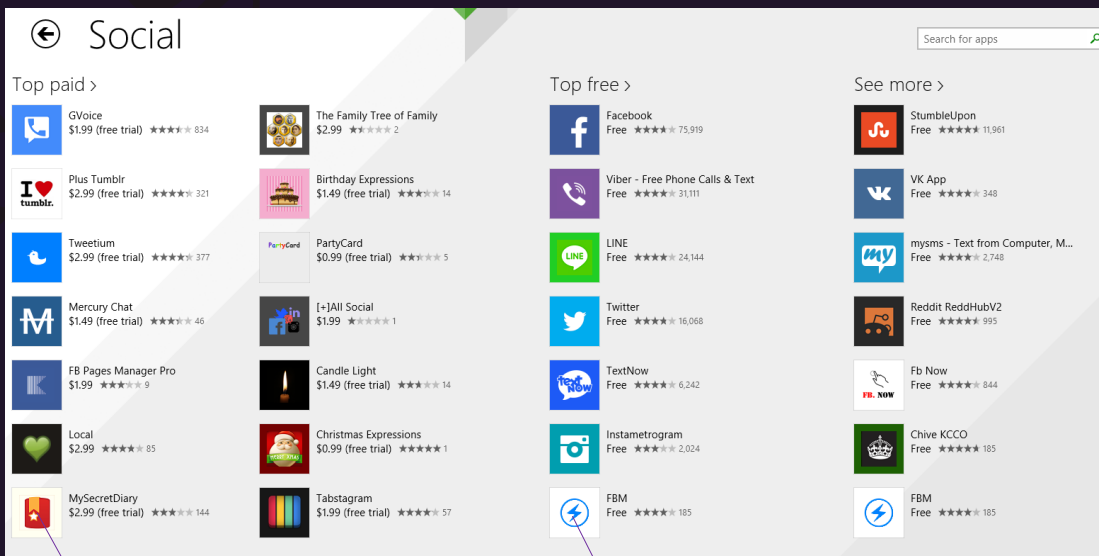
Social

Search for apps

Top paid >

GVoice
$1.99 (free trial) ★★★★★ 834

Plus Tumblr
$2.99 (free trial) ★★★★★ 321

Tweetium
$2.99 (free trial) ★★★★★ 377

Mercury Chat
$1.49 (free trial) ★★★★★ 46

FB Pages Manager Pro
$1.99 ★★★★★ 9

Local
$2.99 ★★★★★ 85

MySecretDiary
$2.99 (free trial) ★★★★★ 144

The Family Tree of Family
$2.99 ★★★★★ 2

Birthday Expressions
$1.49 (free trial) ★★★★★ 14

PartyCard
$0.99 (free trial) ★★★★★ 5

[+]All Social
$1.99 ★★★★★ 1

Candle Light
$1.49 (free trial) ★★★★★ 14

Christmas Expressions
$0.99 (free trial) ★★★★★ 1

Tabstagram
$1.99 (free trial) ★★★★★ 57

Top free >

Facebook
Free ★★★★★ 75,919

Viber - Free Phone Calls & Text
Free ★★★★★ 31,111

LINE
Free ★★★★★ 24,144

Twitter
Free ★★★★★ 16,068

TextNow
Free ★★★★★ 6,242

Instametrogram
Free ★★★★★ 2,024

FBM
Free ★★★★★ 185

See more >

StumbleUpon
Free ★★★★★ 11,961

VK App
Free ★★★★★ 348

mysms - Text from Computer, M...
Free ★★★★★ 2,748

Reddit ReddHubV2
Free ★★★★★ 995

Fb Now
Free ★★★★★ 844

Chive KCCO
Free ★★★★★ 185

FBM
Free ★★★★★ 185